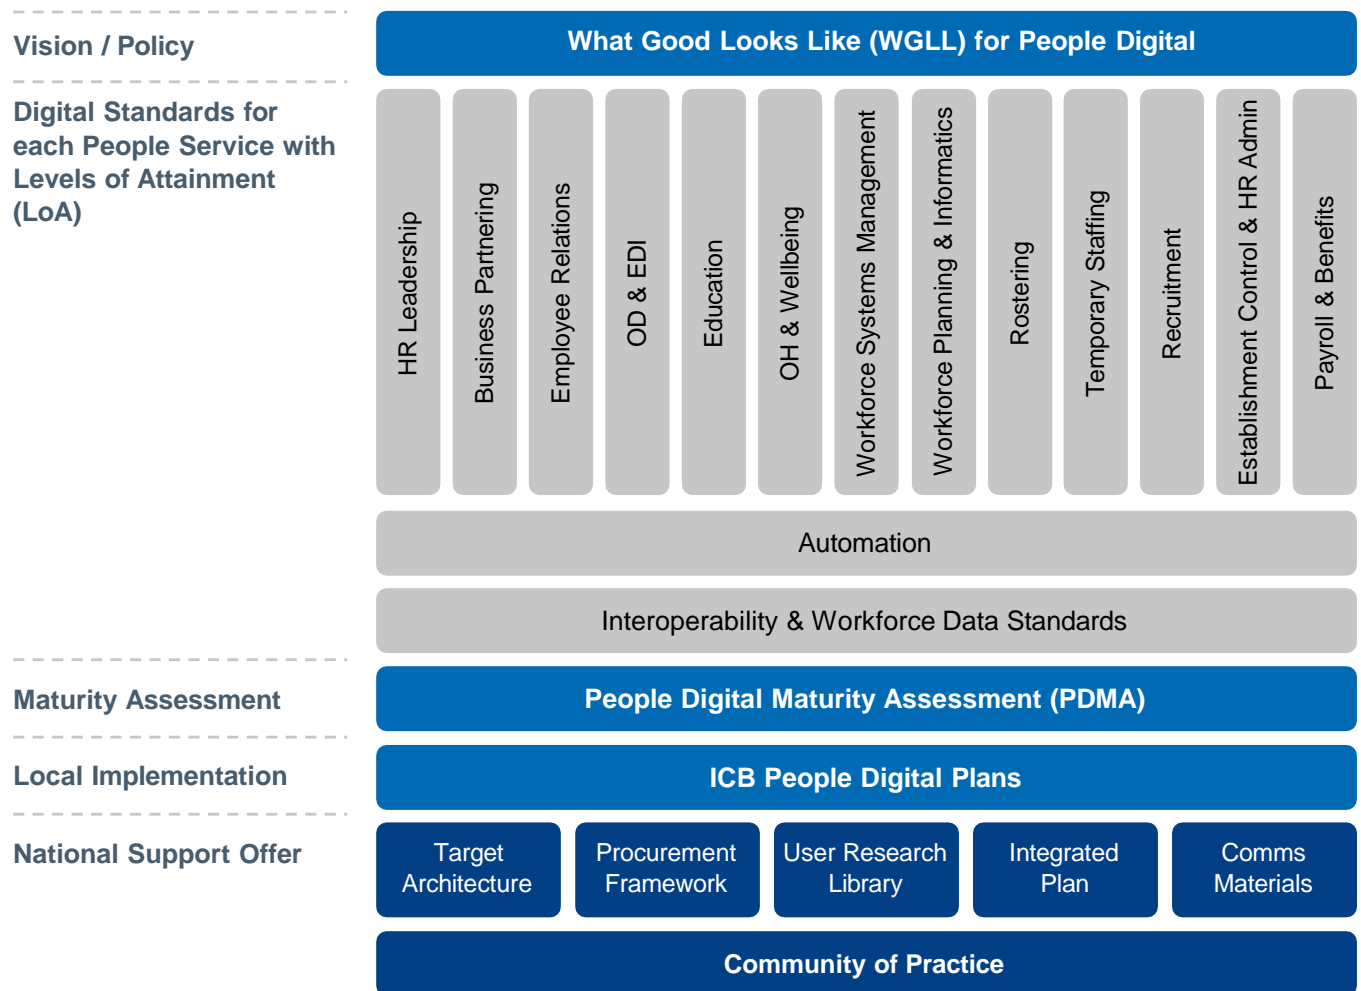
Vision / Policy

What Good Looks Like (WGLL) for People Digital

Digital Standards for each People Service with Levels of Attainment (LoA)

HR Leadership

Business Partnering

Employee Relations

OD & EDI

Education

OH & Wellbeing

Workforce Systems Management

Workforce Planning & Informatics

Rostering

Temporary Staffing

Recruitment

Establishment Control & HR Admin

Payroll & Benefits

Automation

Interoperability & Workforce Data Standards

Maturity Assessment

People Digital Maturity Assessment (PDMA)

Local Implementation

ICB People Digital Plans

National Support Offer

Target Architecture

Procurement Framework

User Research Library

Integrated Plan

Comms Materials

Community of Practice